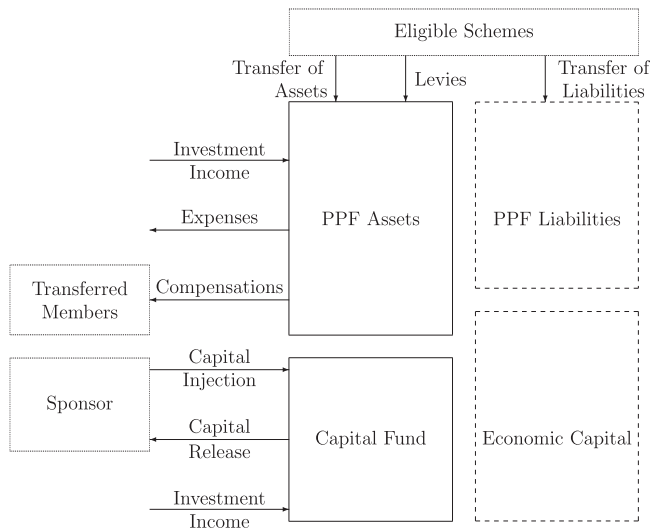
Eligible Schemes

Transfer of Assets

Levies

Transfer of Liabilities

Investment Income

Expenses

PPF Assets

PPF Liabilities

Transferred Members

Compensations

Sponsor

Capital Injection

Capital Release

Capital Fund

Economic Capital

Investment Income